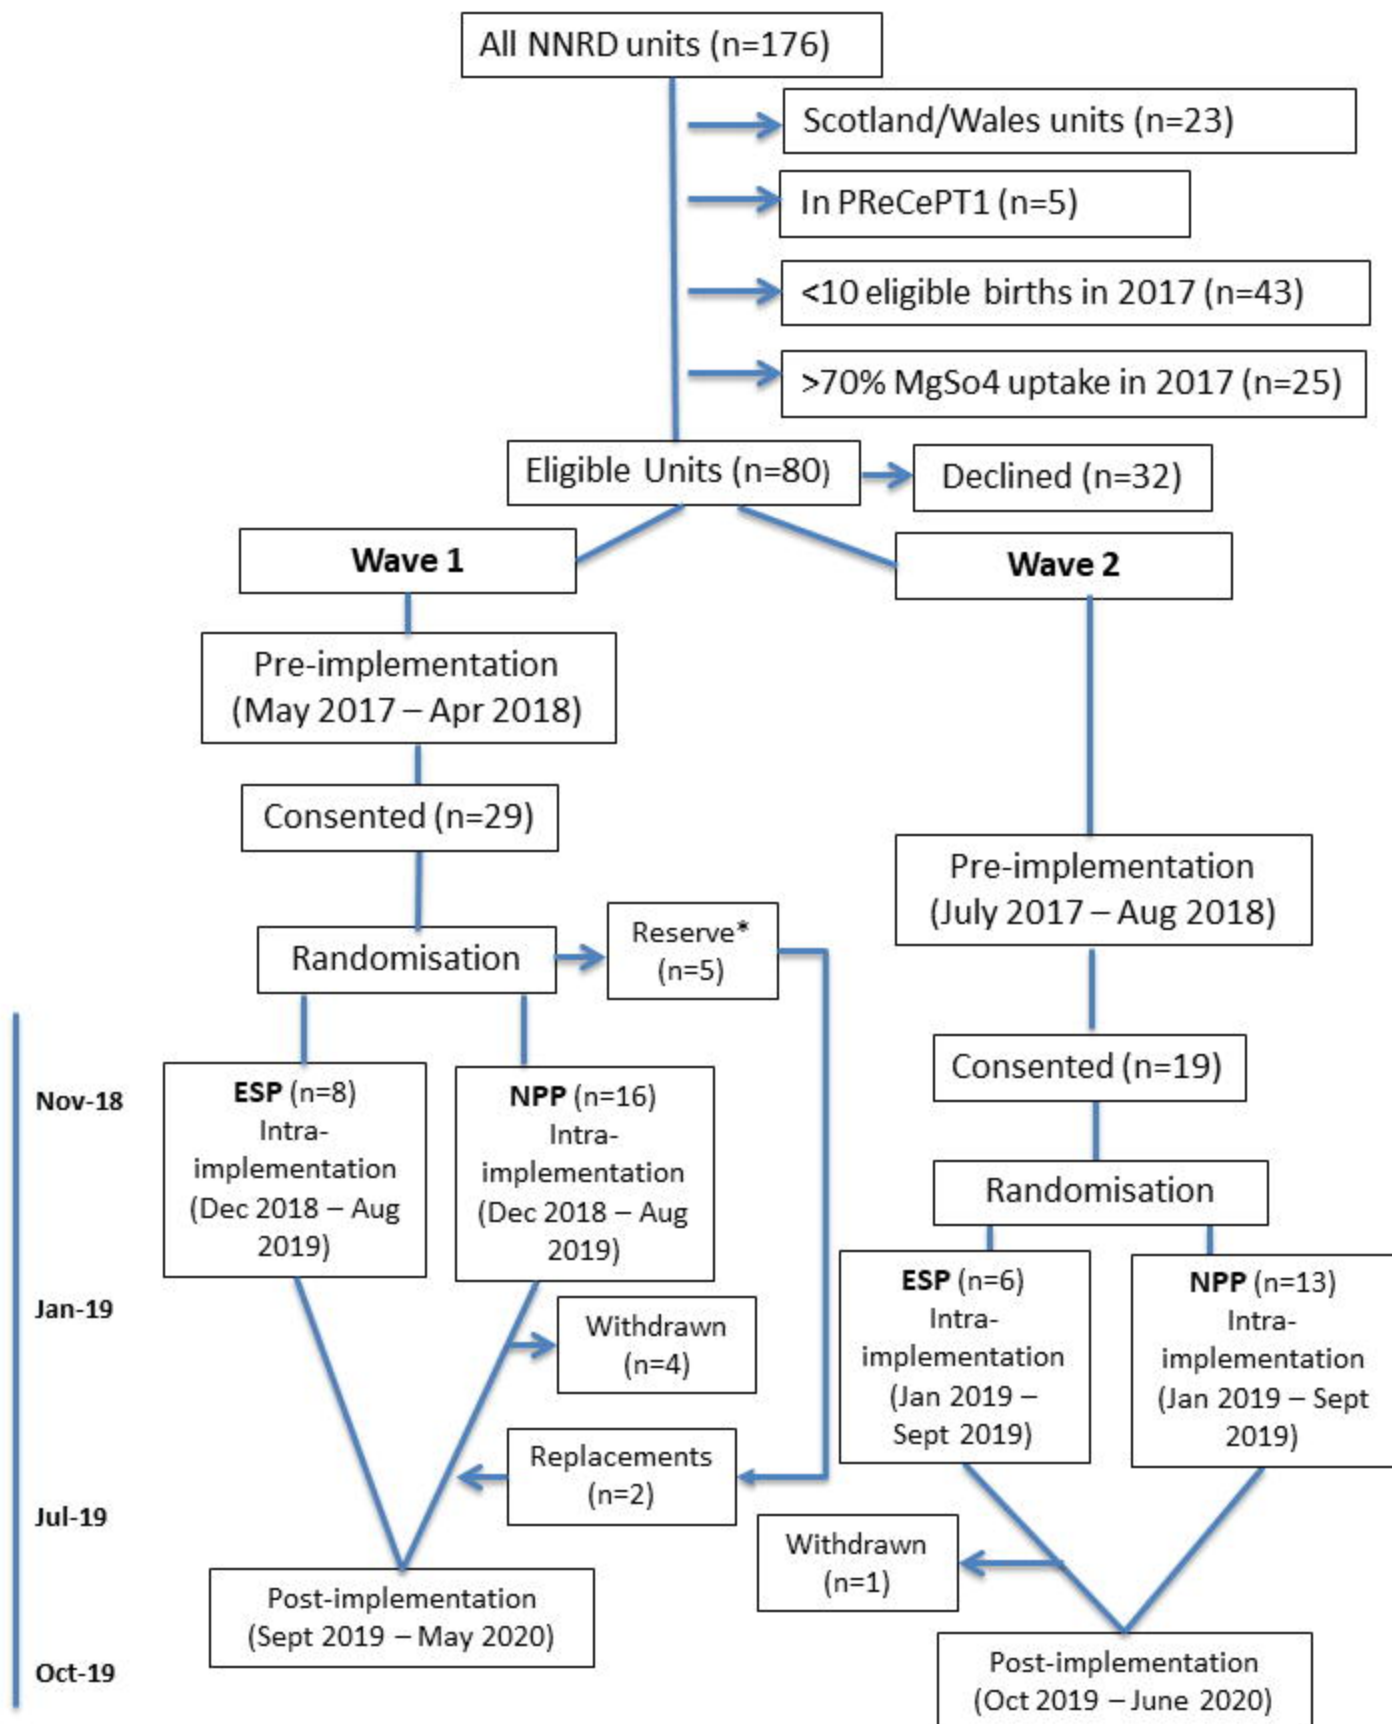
All NNRD units (n=176)

Scotland/Wales units (n=23)

In PReCePT1 (n=5)

<10 eligible births in 2017 (n=43)

>70% MgSo4 uptake in 2017 (n=25)

Eligible Units (n=80)

Declined (n=32)

**Wave 1**

**Wave 2**

Pre-implementation (May 2017 – Apr 2018)

Consented (n=29)

Randomisation

Reserve* (n=5)

Pre-implementation (July 2017 – Aug 2018)

Consented (n=19)

Nov-18

**ESP** (n=8) Intra-implementation (Dec 2018 – Aug 2019)

**NPP** (n=16) Intra-implementation (Dec 2018 – Aug 2019)

Randomisation

Jan-19

Withdrawn (n=4)

**ESP** (n=6) Intra-implementation (Jan 2019 – Sept 2019)

**NPP** (n=13) Intra-implementation (Jan 2019 – Sept 2019)

Replacements (n=2)

Jul-19

Withdrawn (n=1)

Post-implementation (Sept 2019 – May 2020)

Oct-19

Post-implementation (Oct 2019 – June 2020)